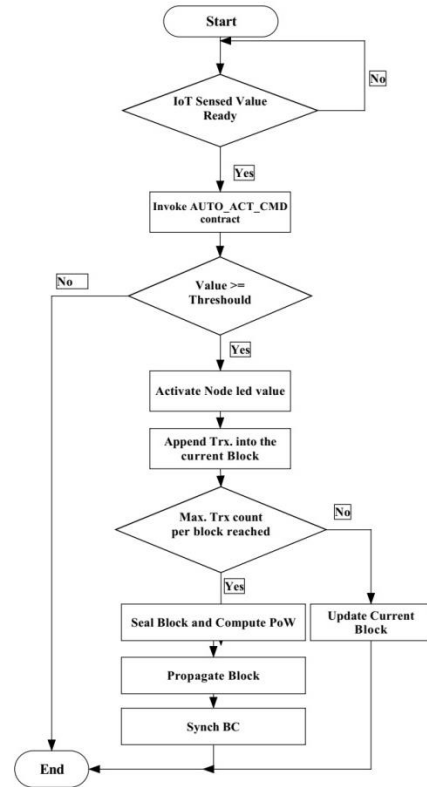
Start

No

IoT Sensed Value Ready

Yes

Invoke AUTO_ACT_CMD contract

No

Value >= Threshould

Yes

Activate Node led value

Append Trx. into the current Block

No

Max. Trx count per block reached

Yes

Seal Block and Compute PoW

Update Current Block

Propagate Block

Synch BC

End